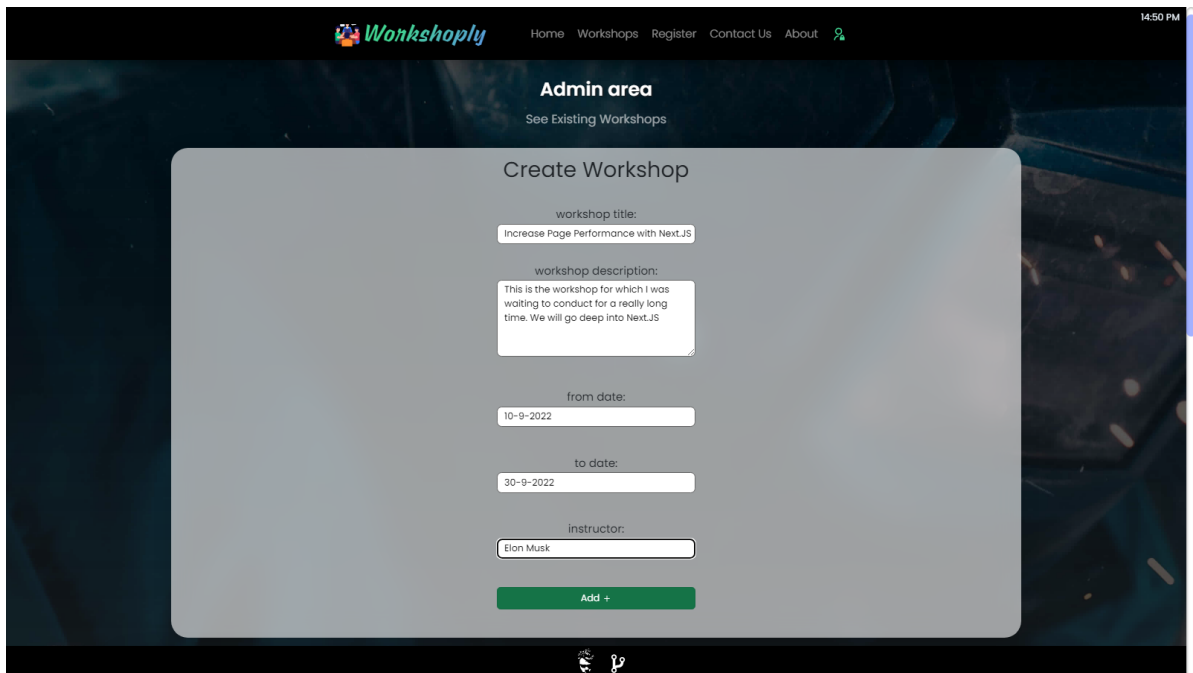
Workshoply Home Workshops Register Contact Us About

14:50 PM

Admin area

See Existing Workshops

Create Workshop

workshop title:

Increase Page Performance with Next.JS

workshop description:

This is the workshop for which I was waiting to conduct for a really long time. We will go deep into Next.JS

from date:

10-9-2022

to date:

30-9-2022

instructor:

Elon Musk

Add +